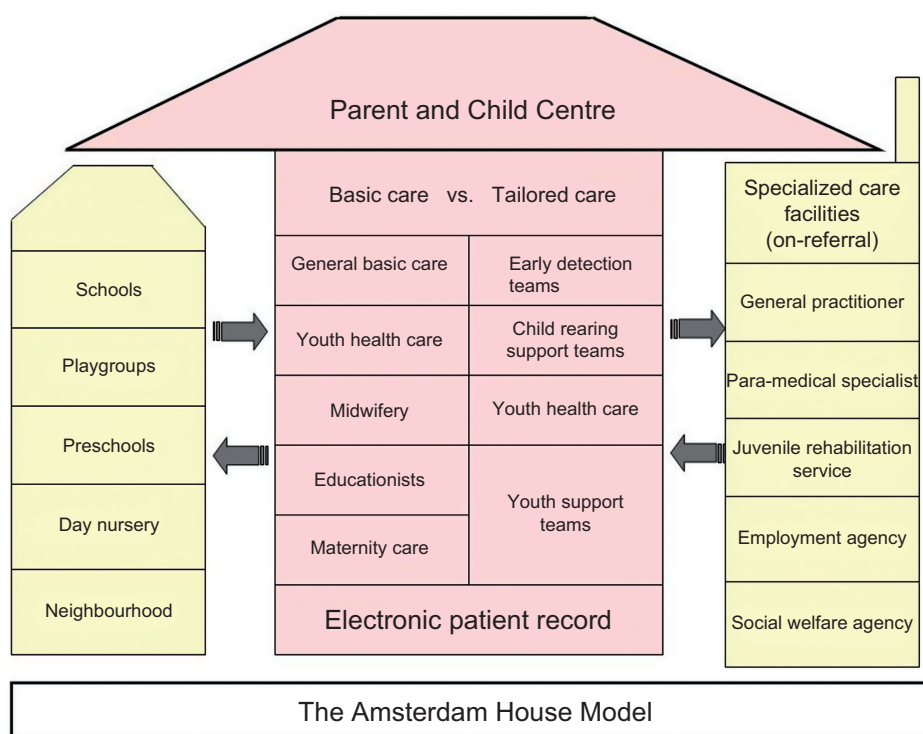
Parent and Child Centre

Basic care vs. Tailored care

| General basic care | Early detection teams |
|---|---|
| Youth health care | Child rearing support teams |
| Midwifery | Youth health care |
| Educationists | Youth support teams |
| Maternity care | |

Electronic patient record

Schools

Playgroups

Preschools

Day nursery

Neighbourhood

Specialized care facilities (on-referral)

General practitioner

Para-medical specialist

Juvenile rehabilitation service

Employment agency

Social welfare agency

The Amsterdam House Model